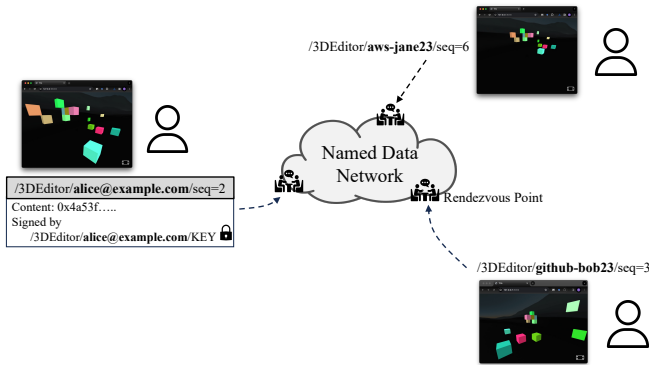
/3DEditor/**aws-jane23**/seq=6

Named Data Network

Rendezvous Point

/3DEditor/**alice@example.com**/seq=2

Content: 0x4a53f…..

Signed by /3DEditor/**alice@example.com**/KEY

/3DEditor/**github-bob23**/seq=3